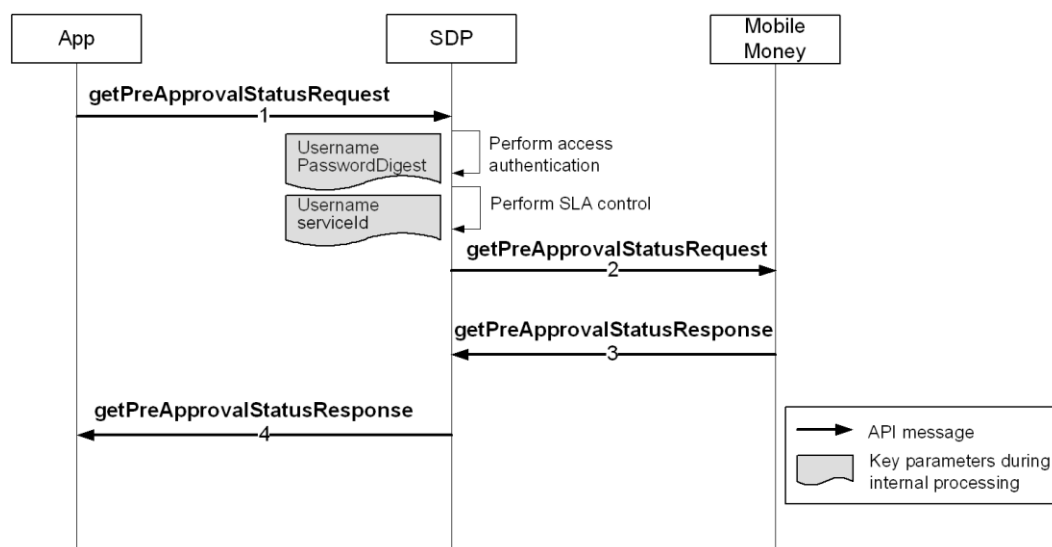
App

SDP

Mobile Money

getPreApprovalStatusRequest
1

Username
PasswordDigest

Perform access authentication

Username
serviceId

Perform SLA control

getPreApprovalStatusRequest
2

getPreApprovalStatusResponse
3

getPreApprovalStatusResponse
4

API message

Key parameters during internal processing